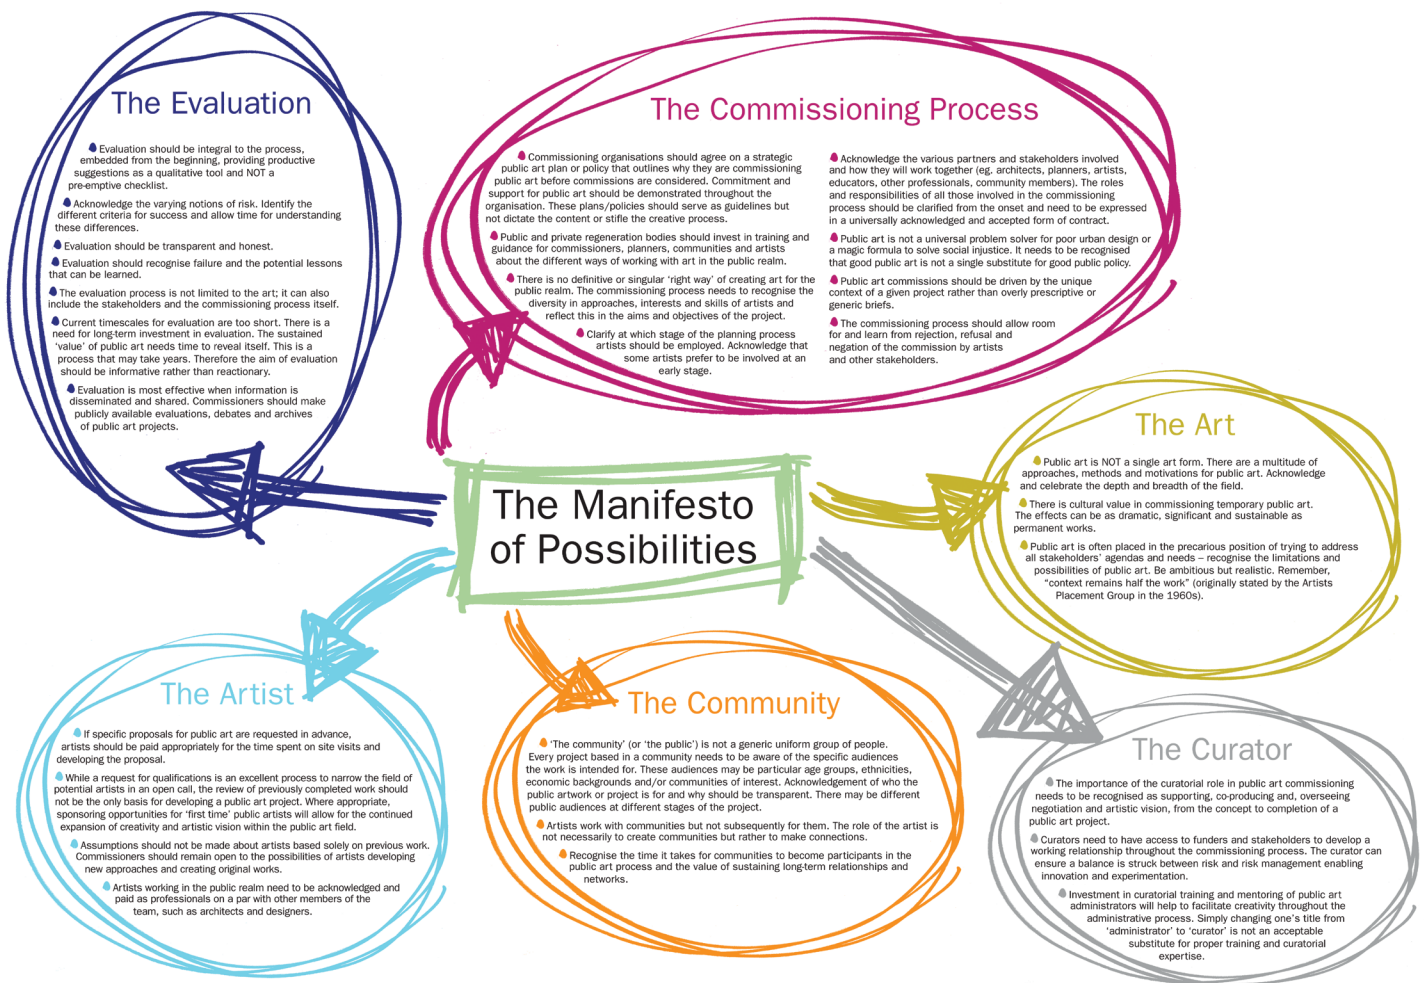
The Manifesto of Possibilities

The Evaluation

Evaluation should be integral to the process, embedded from the beginning, providing productive suggestions as a qualitative tool and NOT a pre-emptive checklist.

Acknowledge the varying notions of risk. Identify the different criteria for success and allow time for understanding these differences.

Evaluation should be transparent and honest.

Evaluation should recognise failure and the potential lessons that can be learned.

The evaluation process is not limited to the art; it can also include the stakeholders and the commissioning process itself.

Current timescales for evaluation are too short. There is a need for long-term investment in evaluation. The sustained 'value' of public art needs time to reveal itself. This is a process that may take years. Therefore the aim of evaluation should be informative rather than reactionary.

Evaluation is most effective when information is disseminated and shared. Commissioners should make publicly available evaluations, debates and archives of public art projects.

The Commissioning Process

Commissioning organisations should agree on a strategic public art plan or policy that outlines why they are commissioning public art before commissions are considered. Commitment and support for public art should be demonstrated throughout the organisation. These plans/policies should serve as guidelines but not dictate the content or stifle the creative process.

Public and private regeneration bodies should invest in training and guidance for commissioners, planners, communities and artists about the different ways of working with art in the public realm.

There is no definitive or singular 'right way' of creating art for the public realm. The commissioning process needs to recognise the diversity in approaches, interests and skills of artists and reflect this in the aims and objectives of the project.

Clarify at which stage of the planning process artists should be employed. Acknowledge that some artists prefer to be involved at an early stage.

Acknowledge the various partners and stakeholders involved and how they will work together (eg. architects, planners, artists, educators, other professionals, community members). The roles and responsibilities of all those involved in the commissioning process should be clarified from the onset and need to be expressed in a universally acknowledged and accepted form of contract.

Public art is not a universal problem solver for poor urban design or a magic formula to solve social injustice. It needs to be recognised that good public art is not a single substitute for good public policy.

Public art commissions should be driven by the unique context of a given project rather than overly prescriptive or generic briefs.

The commissioning process should allow room for and learn from rejection, refusal and negation of the commission by artists and other stakeholders.

The Art

Public art is NOT a single art form. There are a multitude of approaches, methods and motivations for public art. Acknowledge and celebrate the depth and breadth of the field.

There is cultural value in commissioning temporary public art. The effects can be as dramatic, significant and sustainable as permanent works.

Public art is often placed in the precarious position of trying to address all stakeholders' agendas and needs – recognise the limitations and possibilities of public art. Be ambitious but realistic. Remember, "context remains half the work" (originally stated by the Artists Placement Group in the 1960s).

The Artist

If specific proposals for public art are requested in advance, artists should be paid appropriately for the time spent on site visits and developing the proposal.

While a request for qualifications is an excellent process to narrow the field of potential artists in an open call, the review of previously completed work should not be the only basis for developing a public art project. Where appropriate, sponsoring opportunities for 'first time' public artists will allow for the continued expansion of creativity and artistic vision within the public art field.

Assumptions should not be made about artists based solely on previous work. Commissioners should remain open to the possibilities of artists developing new approaches and creating original works.

Artists working in the public realm need to be acknowledged and paid as professionals on a par with other members of the team, such as architects and designers.

The Community

'The community' (or 'the public') is not a generic uniform group of people. Every project based in a community needs to be aware of the specific audiences the work is intended for. These audiences may be particular age groups, ethnicities, economic backgrounds and/or communities of interest. Acknowledgement of who the public artwork or project is for and why should be transparent. There may be different public audiences at different stages of the project.

Artists work with communities but not subsequently for them. The role of the artist is not necessarily to create communities but rather to make connections.

Recognise the time it takes for communities to become participants in the public art process and the value of sustaining long-term relationships and networks.

The Curator

The importance of the curatorial role in public art commissioning needs to be recognised as supporting, co-producing and, overseeing negotiation and artistic vision, from the concept to completion of a public art project.

Curators need to have access to funders and stakeholders to develop a working relationship throughout the commissioning process. The curator can ensure a balance is struck between risk and risk management enabling innovation and experimentation.

Investment in curatorial training and mentoring of public art administrators will help to facilitate creativity throughout the administrative process. Simply changing one's title from 'administrator' to 'curator' is not an acceptable substitute for proper training and curatorial expertise.